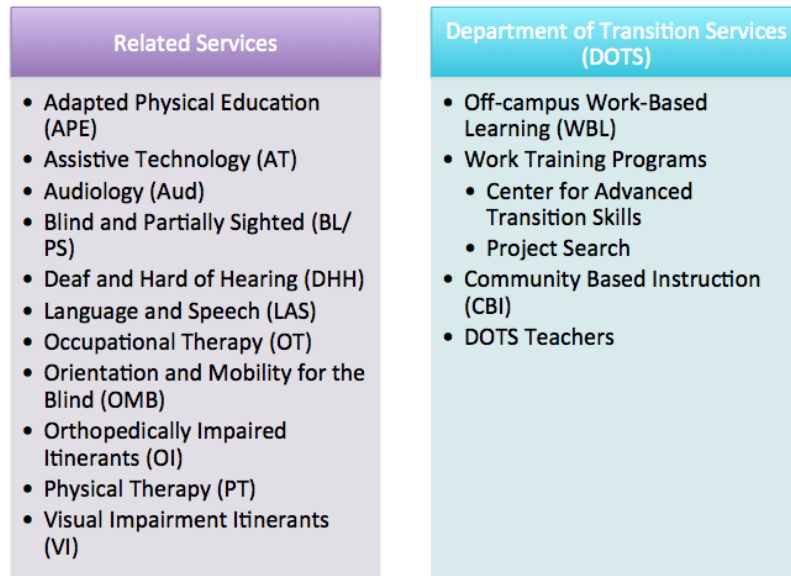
Related Services

- Adapted Physical Education (APE)
- Assistive Technology (AT)
- Audiology (Aud)
- Blind and Partially Sighted (BL/PS)
- Deaf and Hard of Hearing (DHH)
- Language and Speech (LAS)
- Occupational Therapy (OT)
- Orientation and Mobility for the Blind (OMB)
- Orthopedically Impaired Itinerants (OI)
- Physical Therapy (PT)
- Visual Impairment Itinerants (VI)

Department of Transition Services (DOTS)

- Off-campus Work-Based Learning (WBL)
- Work Training Programs
  - Center for Advanced Transition Skills
  - Project Search
- Community Based Instruction (CBI)
- DOTS Teachers